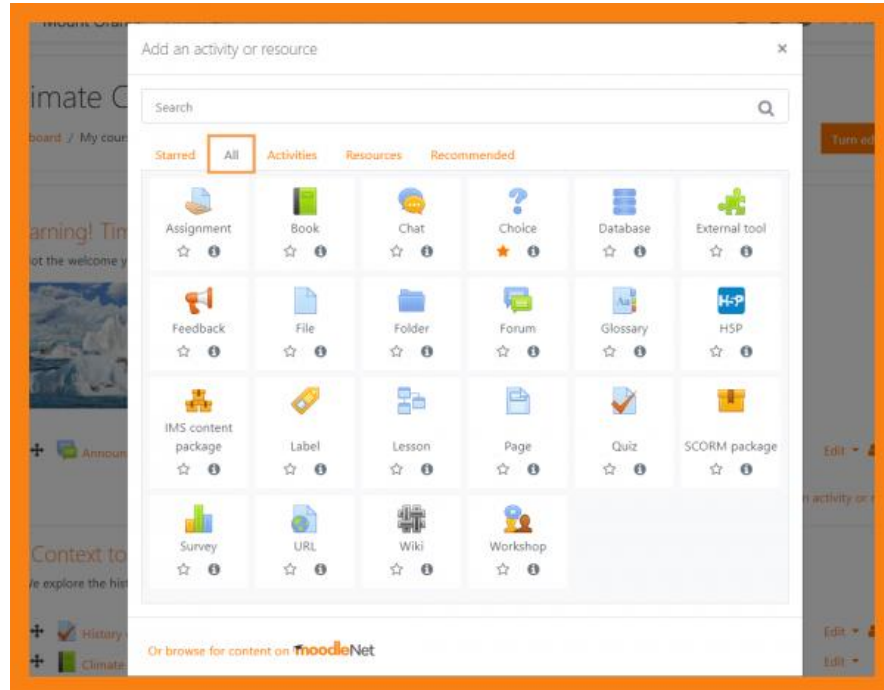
Mount Orange

imate C

board / My cour

Turn ed

arning! Tin

ot the welcome y

Announ

Context to

e explore the his

History

Climate

Edit

activity or r

Edit

Edit

Add an activity or resource

×

Search

Starred All Activities Resources Recommended

Assignment

Book

Chat

Choice

Database

External tool

Feedback

File

Folder

Forum

Glossary

H5P

IMS content package

Label

Lesson

Page

Quiz

SCORM package

Survey

URL

Wiki

Workshop

Or browse for content on moodleNet